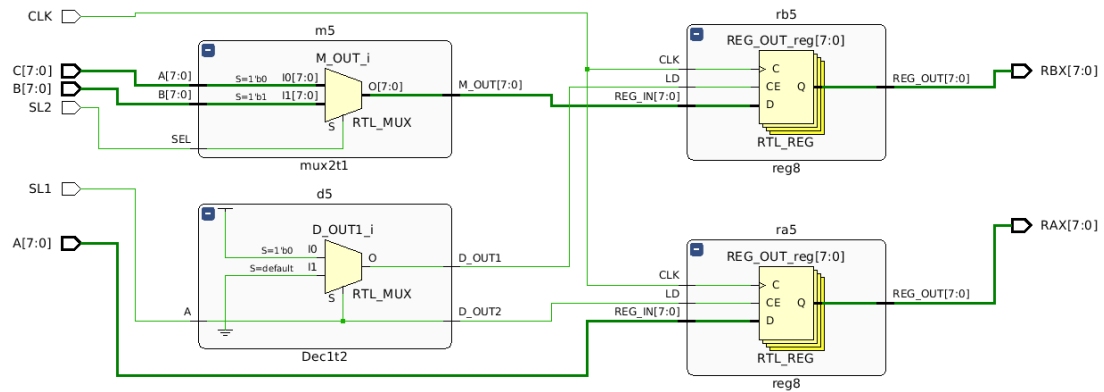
CLK
C[7:0]
B[7:0]
SL2
SL1
A[7:0]

m5
M_OUT_i
A[7:0]
S=1'b0
I0[7:0]
B[7:0]
S=1'b1
I1[7:0]
O[7:0]
S
RTL_MUX
SEL
mux2t1
M_OUT[7:0]

d5
D_OUT1_i
S=1'b0
I0
S=default
I1
O
S
RTL_MUX
A
Dec1t2
D_OUT1
D_OUT2

rb5
REG_OUT_reg[7:0]
CLK
LD
REG_IN[7:0]
C
CE
D
Q
RTL_REG
reg8
REG_OUT[7:0]
RBX[7:0]

ra5
REG_OUT_reg[7:0]
CLK
LD
REG_IN[7:0]
C
CE
D
Q
RTL_REG
reg8
REG_OUT[7:0]
RAX[7:0]